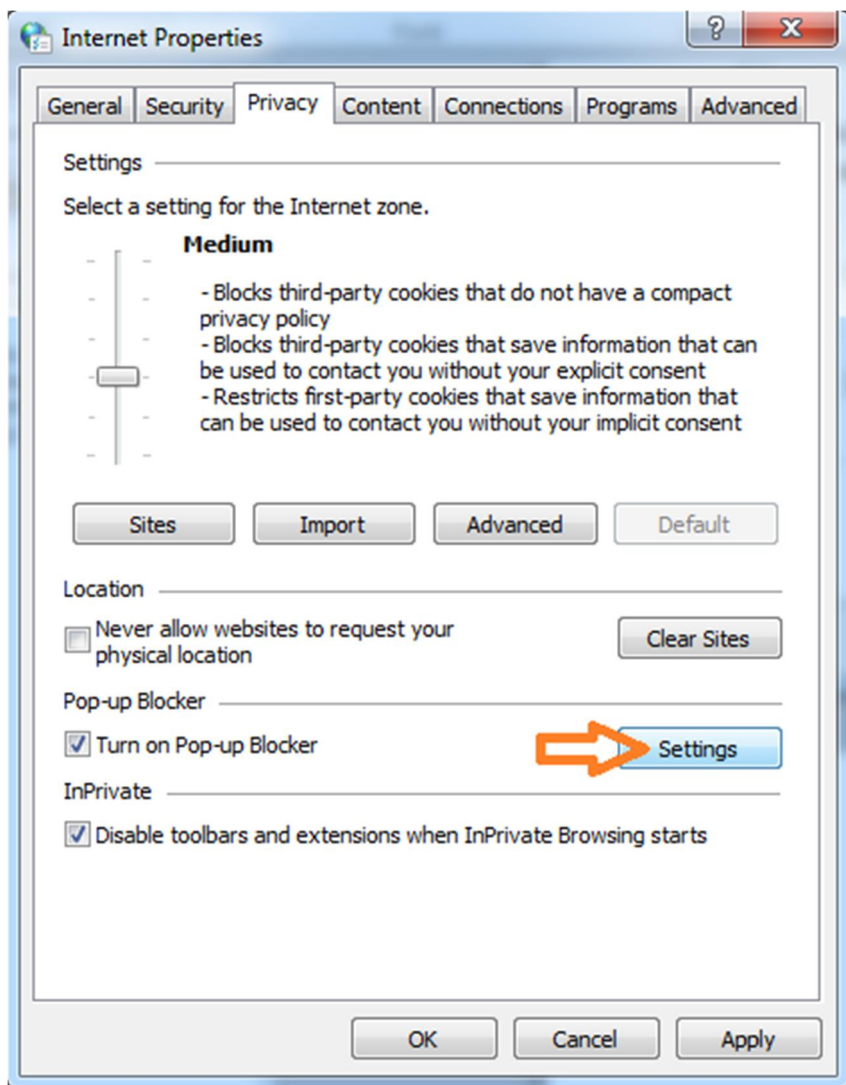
Internet Properties

?

X

General | Security | Privacy | Content | Connections | Programs | Advanced

Settings

Select a setting for the Internet zone.

Medium

- Blocks third-party cookies that do not have a compact privacy policy
- Blocks third-party cookies that save information that can be used to contact you without your explicit consent
- Restricts first-party cookies that save information that can be used to contact you without your implicit consent

Sites

Import

Advanced

Default

Location

Never allow websites to request your physical location

Clear Sites

Pop-up Blocker

Turn on Pop-up Blocker

Settings

InPrivate

Disable toolbars and extensions when InPrivate Browsing starts

OK

Cancel

Apply